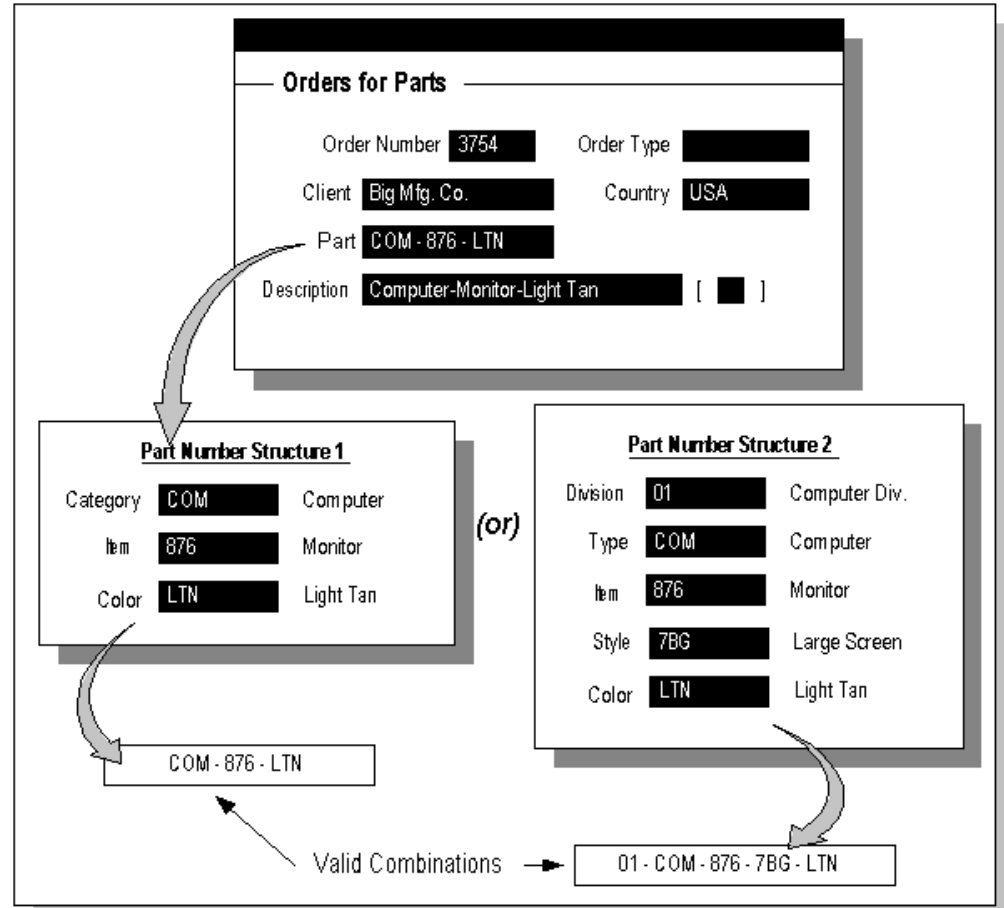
Orders for Parts

Order Number 3754
Order Type
Client Big Mfg. Co.
Country USA
Part COM - 876 - LTN
Description Computer-Monitor-Light Tan [ ]

Part Number Structure 1

Category COM Computer
Item 876 Monitor
Color LTN Light Tan

(or)

Part Number Structure 2

Division 01 Computer Div.
Type COM Computer
Item 876 Monitor
Style 7BG Large Screen
Color LTN Light Tan

COM - 876 - LTN

Valid Combinations

01 - COM - 876 - 7BG - LTN